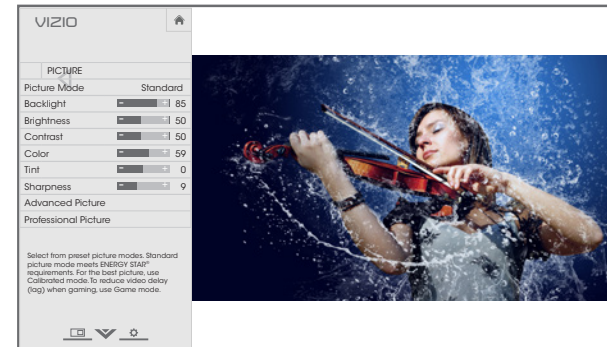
VIZIO

PICTURE

| Picture Mode | Standard |
|---|---|
| Backlight | 85 |
| Brightness | 50 |
| Contrast | 50 |
| Color | 59 |
| Tint | 0 |
| Sharpness | 9 |

Advanced Picture

Professional Picture

Select from preset picture modes. Standard picture mode meets ENERGY STAR® requirements. For the best picture, use Calibrated mode. To reduce video delay (lag) when gaming, use Game mode.